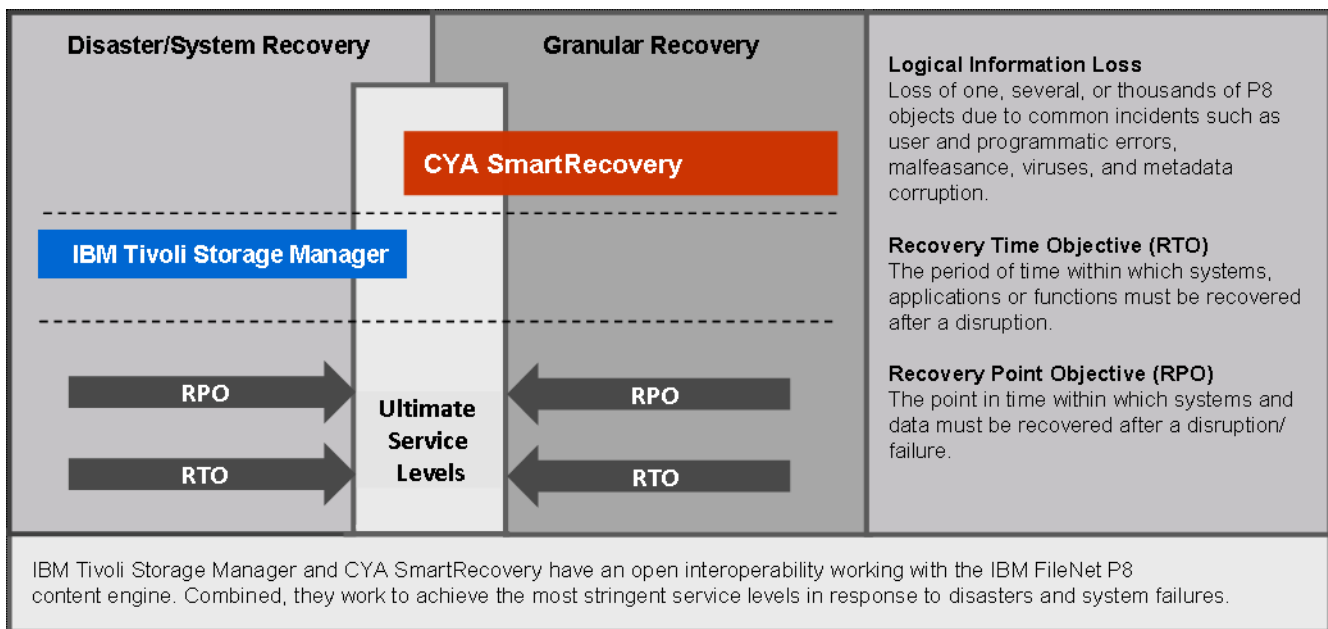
Disaster/System Recovery

Granular Recovery

CYA SmartRecovery

IBM Tivoli Storage Manager

RPO

RTO

Ultimate Service Levels

RPO

RTO

Logical Information Loss
Loss of one, several, or thousands of P8 objects due to common incidents such as user and programmatic errors, malfeasance, viruses, and metadata corruption.

Recovery Time Objective (RTO)
The period of time within which systems, applications or functions must be recovered after a disruption.

Recovery Point Objective (RPO)
The point in time within which systems and data must be recovered after a disruption/ failure.

IBM Tivoli Storage Manager and CYA SmartRecovery have an open interoperability working with the IBM FileNet P8 content engine. Combined, they work to achieve the most stringent service levels in response to disasters and system failures.